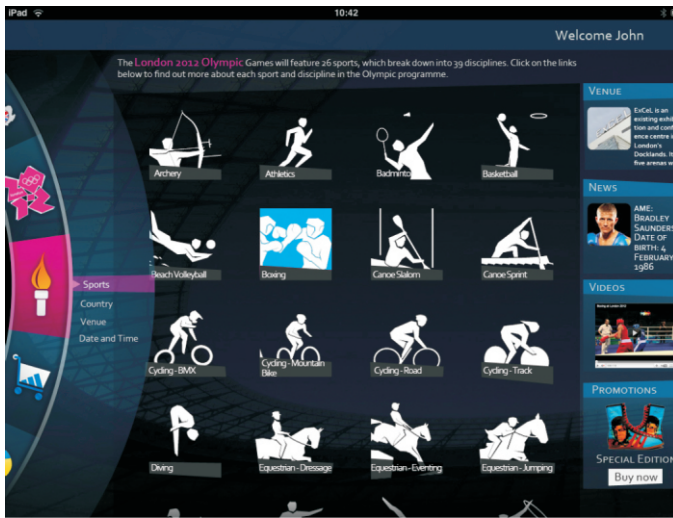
iPad

10:42

Welcome John

The London 2012 Olympic Games will feature 26 sports, which break down into 39 disciplines. Click on the links below to find out more about each sport and discipline in the Olympic programme.

Archery

Athletics

Badminton

Basketball

Beach Volleyball

Boxing

Canoe Slalom

Canoe Sprint

Cycling - BMX

Cycling - Mountain Bike

Cycling - Road

Cycling - Track

Diving

Equestrian - Dressage

Equestrian - Eventing

Equestrian - Jumping

Sports

Country

Venue

Date and Time

VENUE

ExCeL is an existing exhibition and conference centre in London's Docklands. It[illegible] five arenas w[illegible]

NEWS

NAME: BRADLEY SAUNDERS
DATE OF BIRTH: 4 FEBRUARY 1986

VIDEOS

PROMOTIONS

SPECIAL EDITION

Buy now